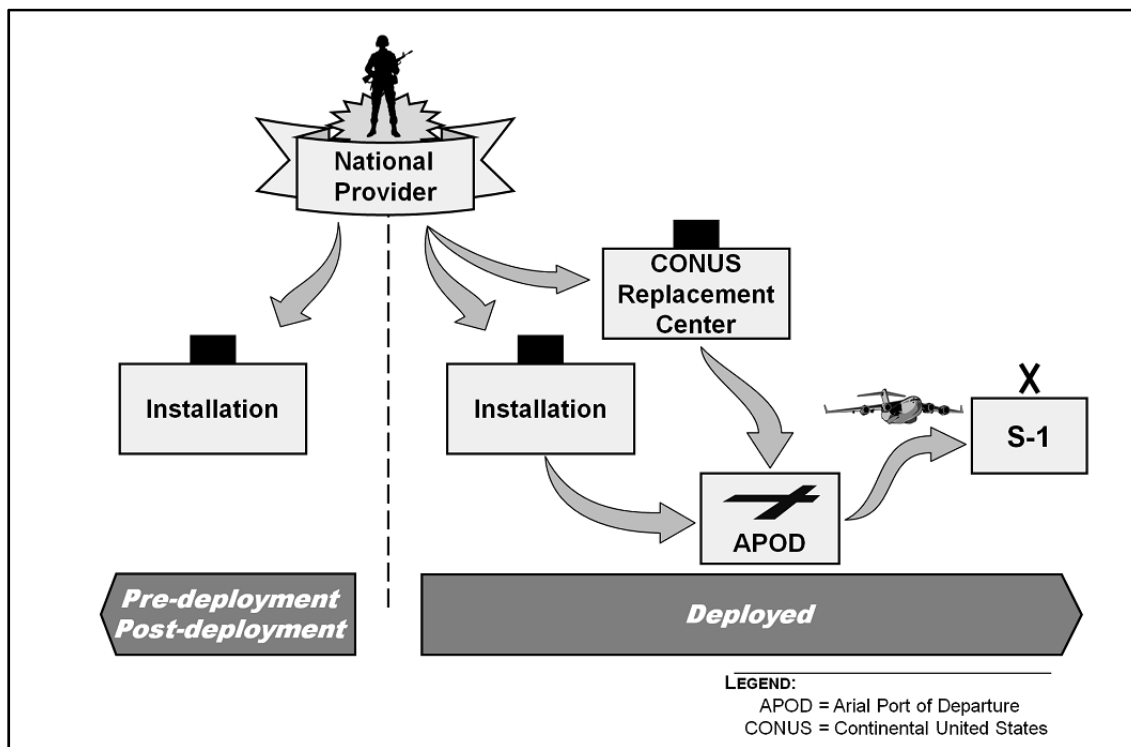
National Provider

CONUS Replacement Center

Installation

Installation

X

S-1

APOD

Pre-deployment
Post-deployment

Deployed

LEGEND:
APOD = Arial Port of Departure
CONUS = Continental United States